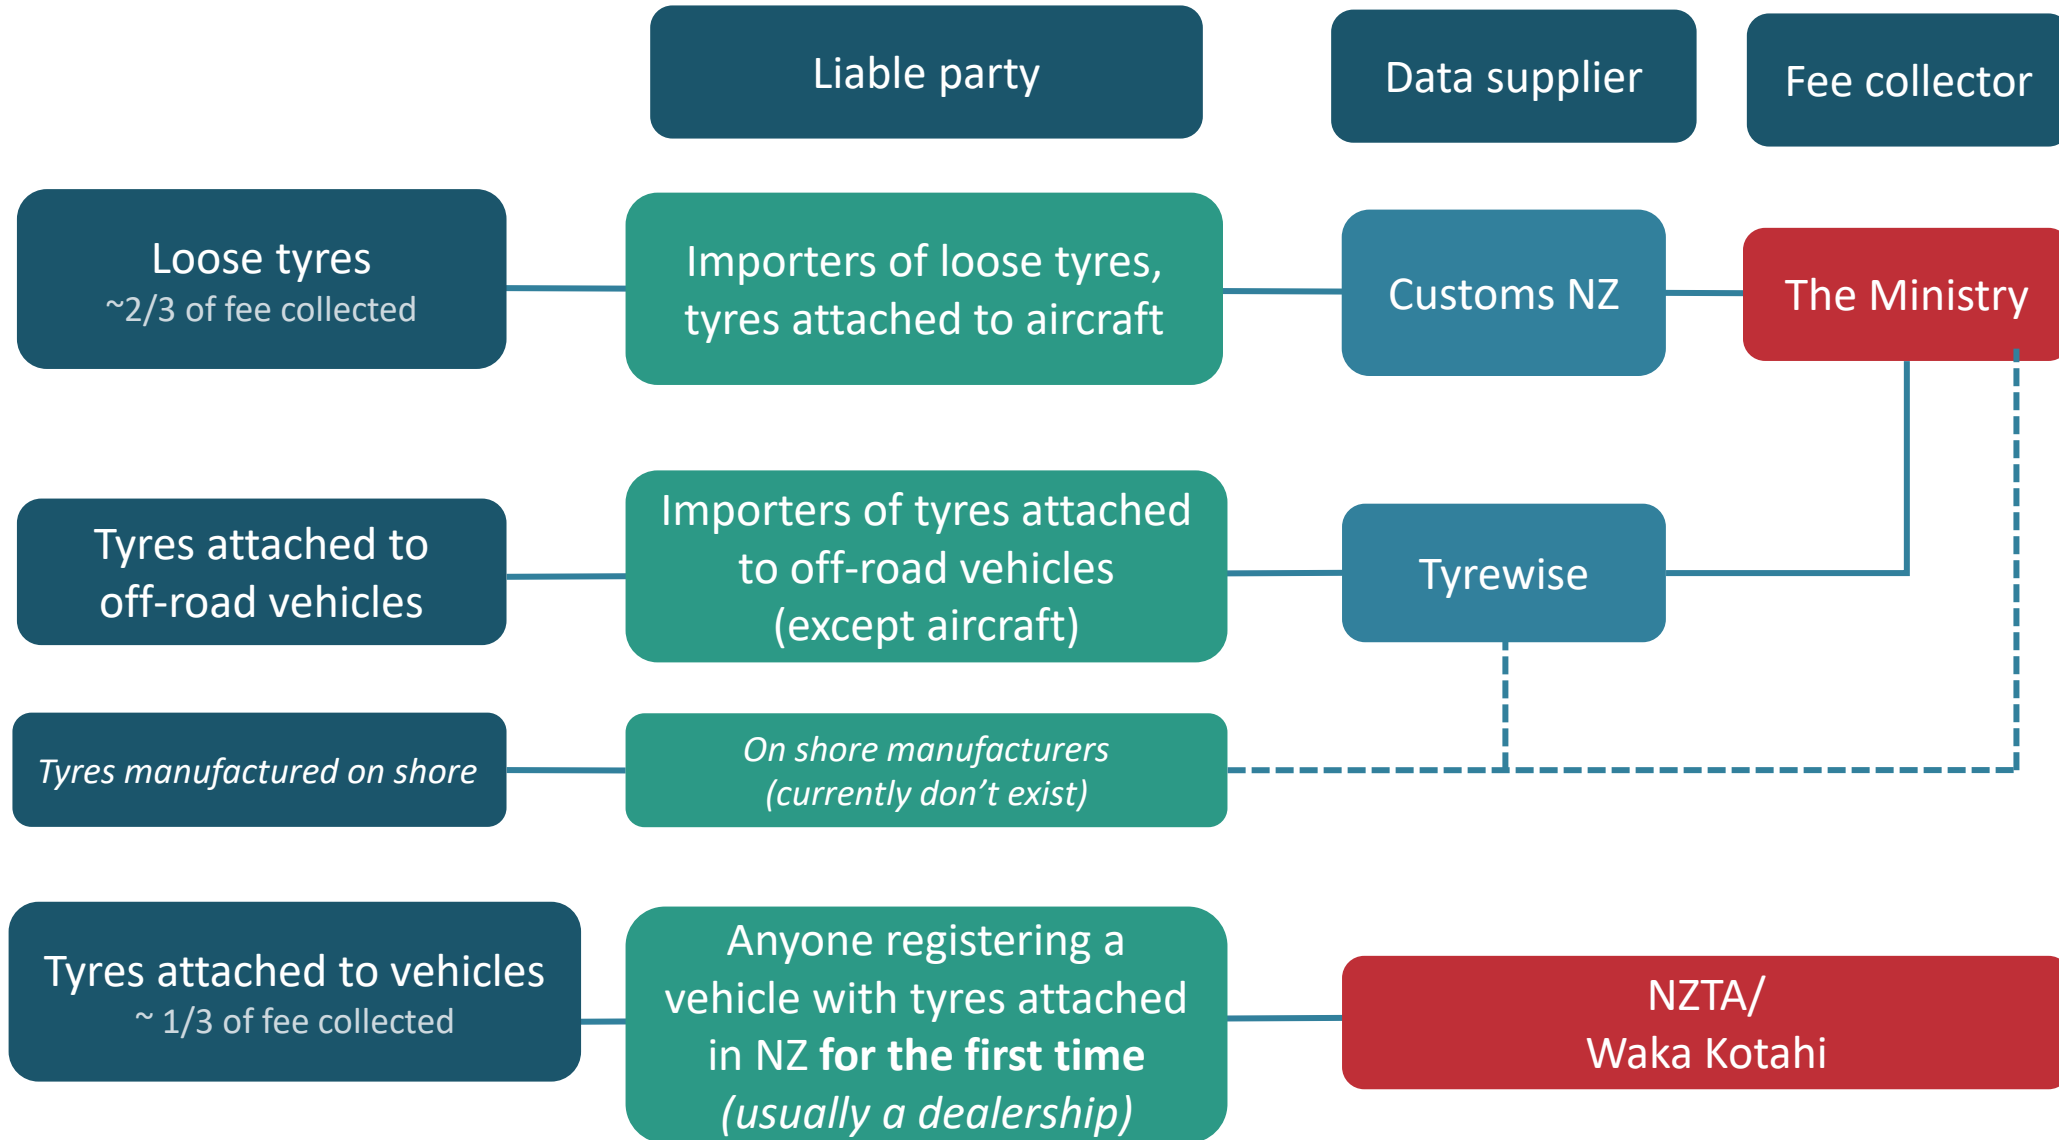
Liable party

Data supplier

Fee collector

Loose tyres
~2/3 of fee collected

Importers of loose tyres, tyres attached to aircraft

Customs NZ

The Ministry

Tyres attached to off-road vehicles

Importers of tyres attached to off-road vehicles (except aircraft)

Tyrewise

*Tyres manufactured on shore*

*On shore manufacturers (currently don't exist)*

Tyres attached to vehicles
~ 1/3 of fee collected

Anyone registering a vehicle with tyres attached in NZ **for the first time** *(usually a dealership)*

NZTA/
Waka Kotahi